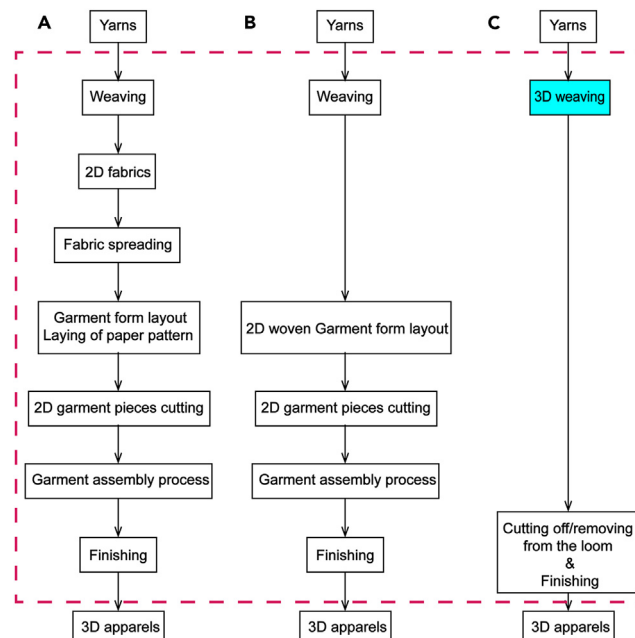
A

Yarns

Weaving

2D fabrics

Fabric spreading

Garment form layout
Laying of paper pattern

2D garment pieces cutting

Garment assembly process

Finishing

3D apparels

B

Yarns

Weaving

2D woven Garment form layout

2D garment pieces cutting

Garment assembly process

Finishing

3D apparels

C

Yarns

3D weaving

Cutting off/removing from the loom
&
Finishing

3D apparels